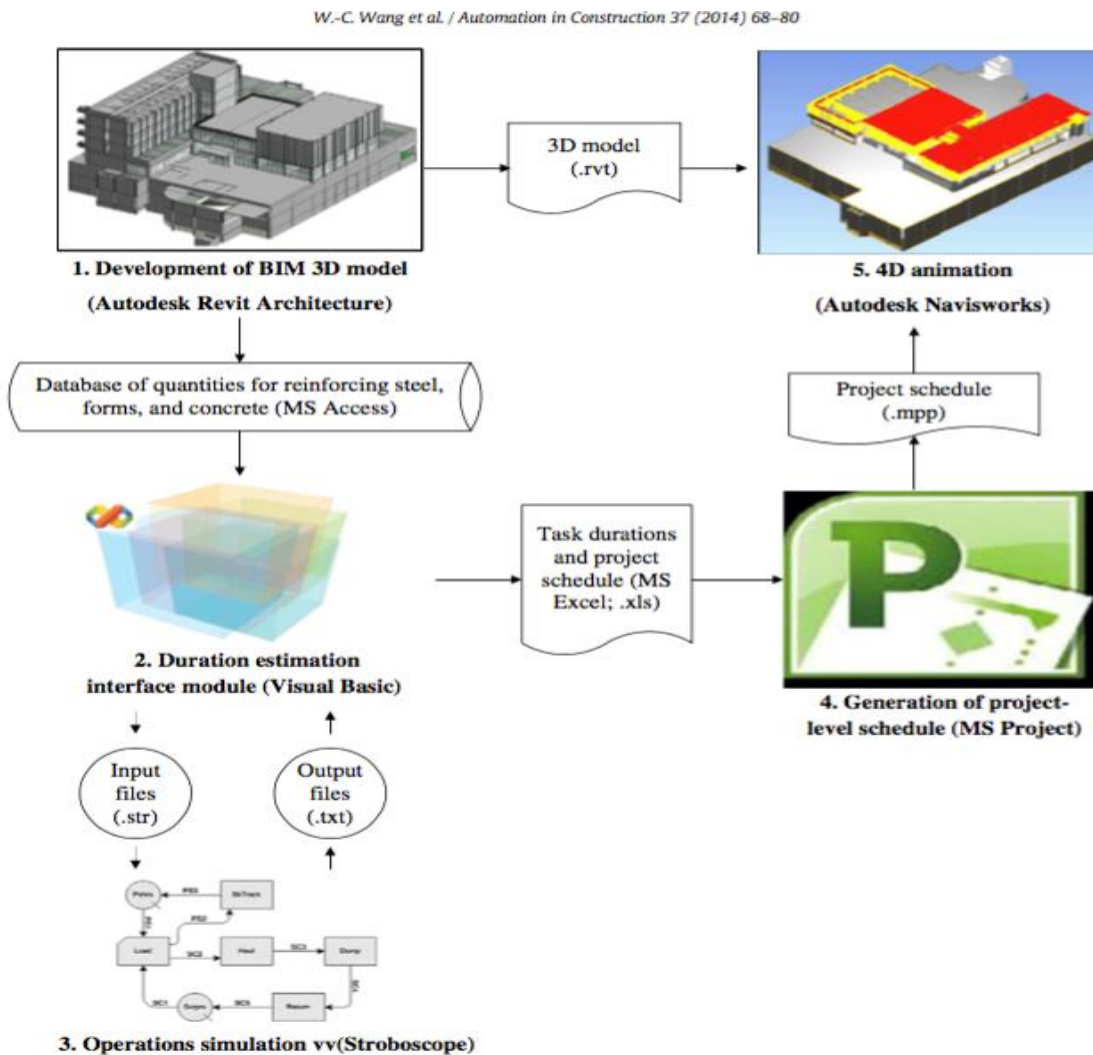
W.-C. Wang et al. / Automation in Construction 37 (2014) 68–80

3D model (.rvt)

1. Development of BIM 3D model (Autodesk Revit Architecture)

5. 4D animation (Autodesk Navisworks)

Database of quantities for reinforcing steel, forms, and concrete (MS Access)

Project schedule (.mpp)

Task durations and project schedule (MS Excel; .xls)

2. Duration estimation interface module (Visual Basic)

4. Generation of project-level schedule (MS Project)

Input files (.str)

Output files (.txt)

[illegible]

3. Operations simulation vv(Stroboscope)